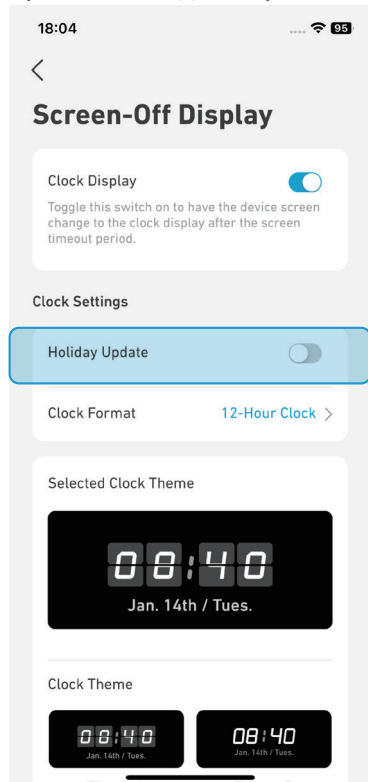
18:04

95

<

Screen-Off Display

Clock Display

Toggle this switch on to have the device screen change to the clock display after the screen timeout period.

Clock Settings

Holiday Update

Clock Format

12-Hour Clock >

Selected Clock Theme

08:40

Jan. 14th / Tues.

Clock Theme

08:40

Jan. 14th / Tues.

08:40

Jan. 14th / Tues.